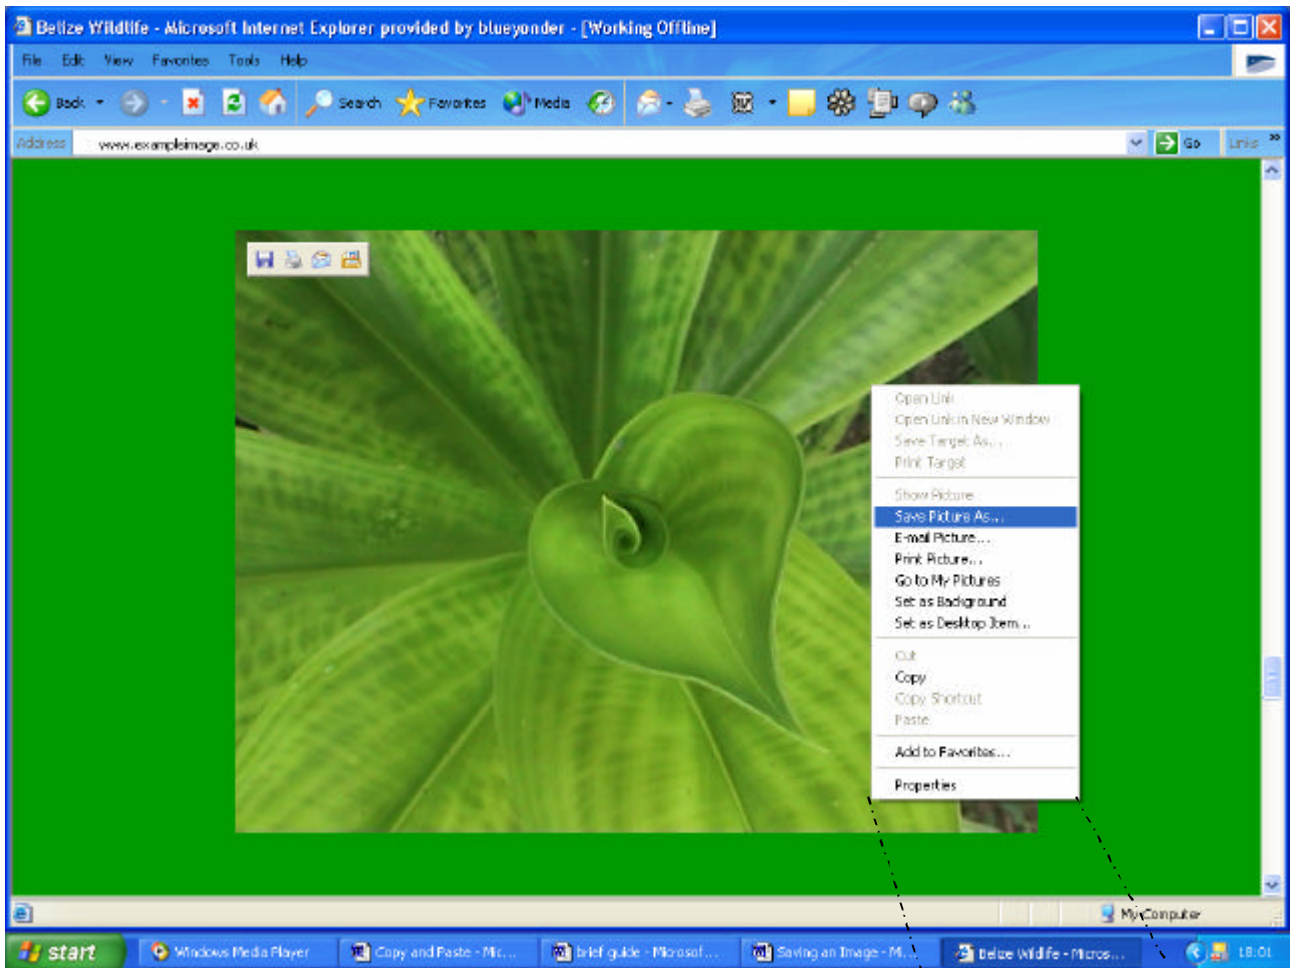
Belize Wildlife - Microsoft Internet Explorer provided by blueyonder - [Working Offline]

File Edit View Favorites Tools Help

Back Search Favorites Media

Address www.exampleimage.co.uk Go Links

Open Link
Open Link in New Window
Save Target As...
Print Target
Show Picture
Save Picture As...
E-mail Picture...
Print Picture...
Go to My Pictures
Set as Background
Set as Desktop Item...
Cut
Copy
Copy Shortcut
Paste
Add to Favorites...
Properties

My Computer

start Windows Media Player Copy and Paste - Mi... brief guide - Microsof... Saving an Image - M... Belize Wildlife - Micros... 18:01